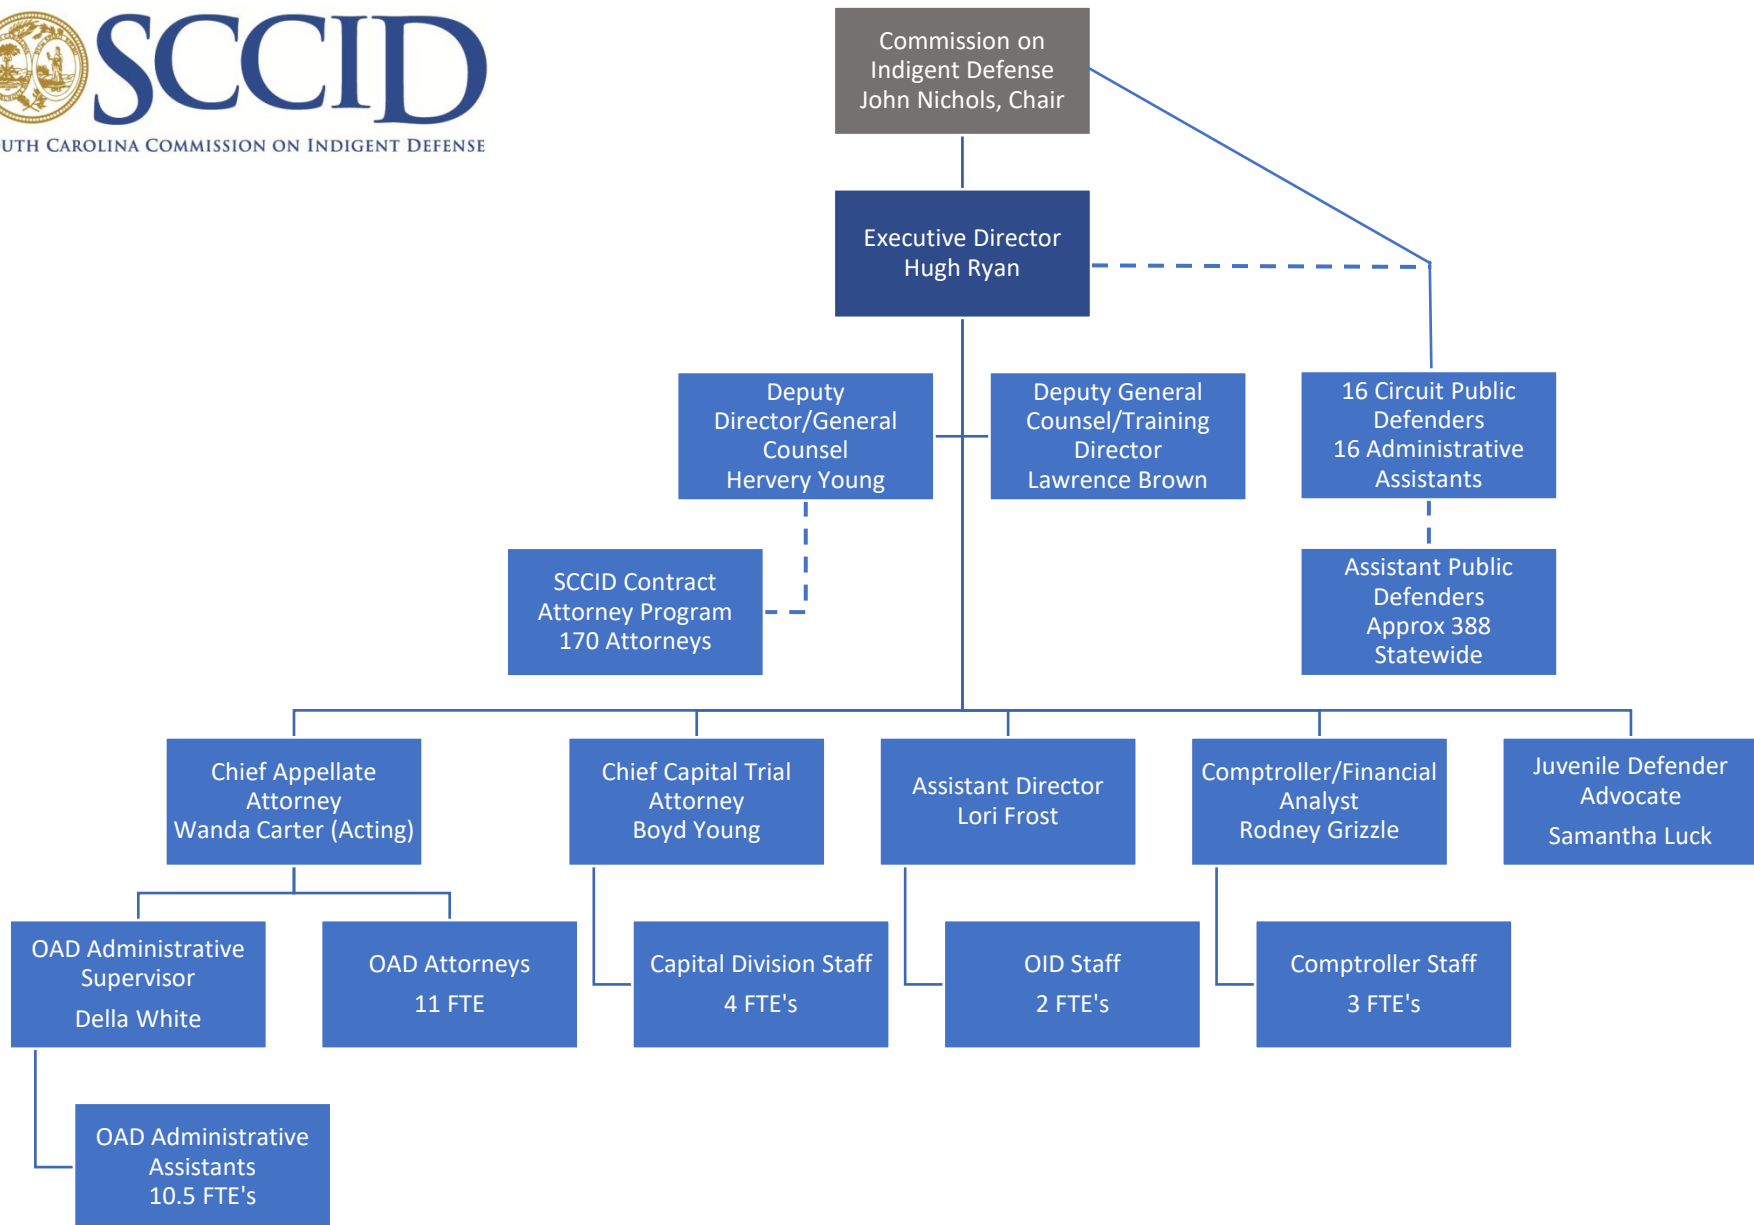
SCCID
UTH CAROLINA COMMISSION ON INDIGENT DEFENSE

Commission on Indigent Defense
John Nichols, Chair

Executive Director
Hugh Ryan

Deputy Director/General Counsel
Hervery Young

Deputy General Counsel/Training Director
Lawrence Brown

16 Circuit Public Defenders
16 Administrative Assistants

SCCID Contract Attorney Program
170 Attorneys

Assistant Public Defenders
Approx 388 Statewide

Chief Appellate Attorney
Wanda Carter (Acting)

Chief Capital Trial Attorney
Boyd Young

Assistant Director
Lori Frost

Comptroller/Financial Analyst
Rodney Grizzle

Juvenile Defender Advocate
Samantha Luck

OAD Administrative Supervisor
Della White

OAD Attorneys
11 FTE

Capital Division Staff
4 FTE's

OID Staff
2 FTE's

Comptroller Staff
3 FTE's

OAD Administrative Assistants
10.5 FTE's